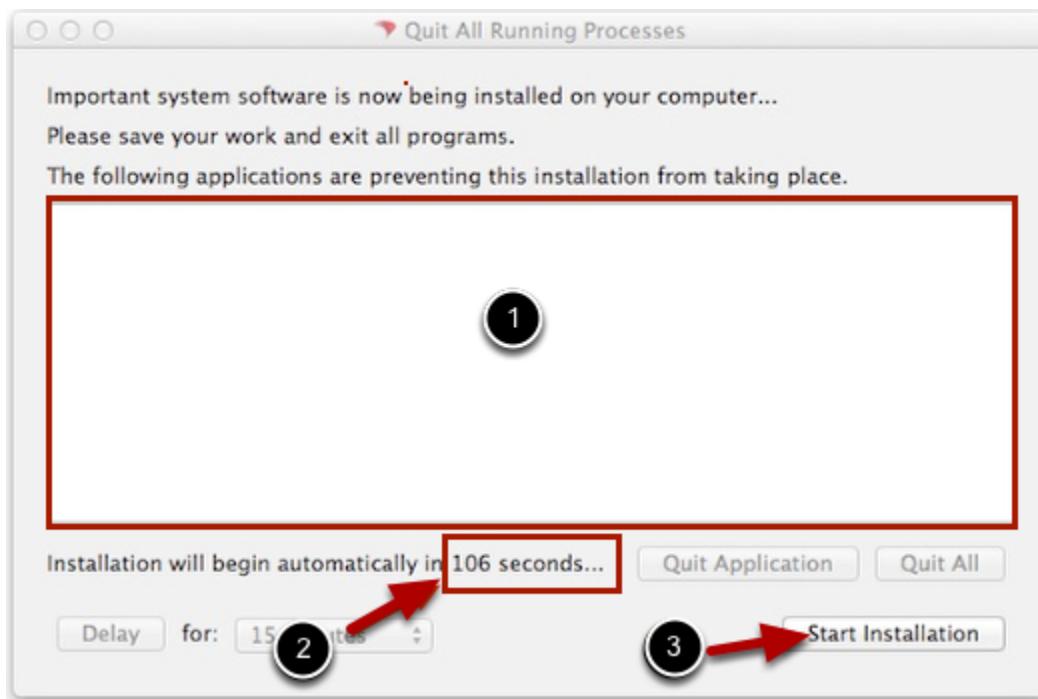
Quit All Running Processes

Important system software is now being installed on your computer...

Please save your work and exit all programs.

The following applications are preventing this installation from taking place.

1

Installation will begin automatically in 106 seconds...

Quit Application

Quit All

Delay

for: 15 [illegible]utes

2

3

Start Installation